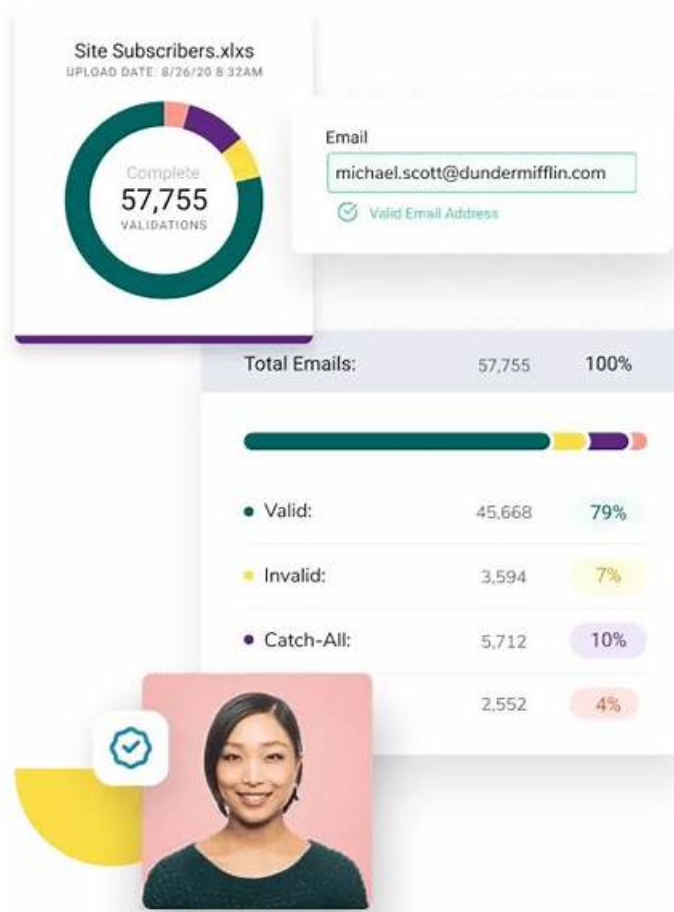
Site Subscribers.xlxs
UPLOAD DATE: 8/26/20 8:32AM

Complete
57,755
VALIDATIONS

Email
michael.scott@dundermifflin.com
Valid Email Address

| Total Emails: | 57,755 | 100% |
|---|---|---|
| Valid: | 45,668 | 79% |
| Invalid: | 3,594 | 7% |
| Catch-All: | 5,712 | 10% |
| | 2,552 | 4% |